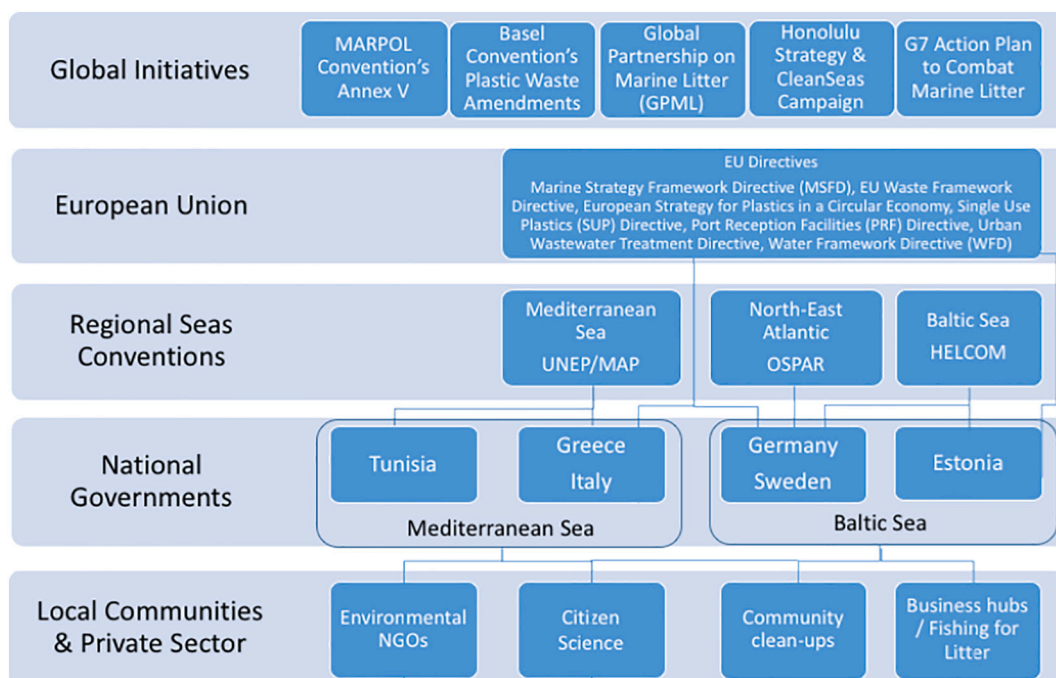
Global Initiatives

MARPOL Convention's Annex V

Basel Convention's Plastic Waste Amendments

Global Partnership on Marine Litter (GPML)

Honolulu Strategy & CleanSeas Campaign

G7 Action Plan to Combat Marine Litter

European Union

EU Directives

Marine Strategy Framework Directive (MSFD), EU Waste Framework Directive, European Strategy for Plastics in a Circular Economy, Single Use Plastics (SUP) Directive, Port Reception Facilities (PRF) Directive, Urban Wastewater Treatment Directive, Water Framework Directive (WFD)

Regional Seas Conventions

Mediterranean Sea UNEP/MAP

North-East Atlantic OSPAR

Baltic Sea HELCOM

National Governments

Tunisia

Greece Italy

Mediterranean Sea

Germany Sweden

Estonia

Baltic Sea

Local Communities & Private Sector

Environmental NGOs

Citizen Science

Community clean-ups

Business hubs / Fishing for Litter